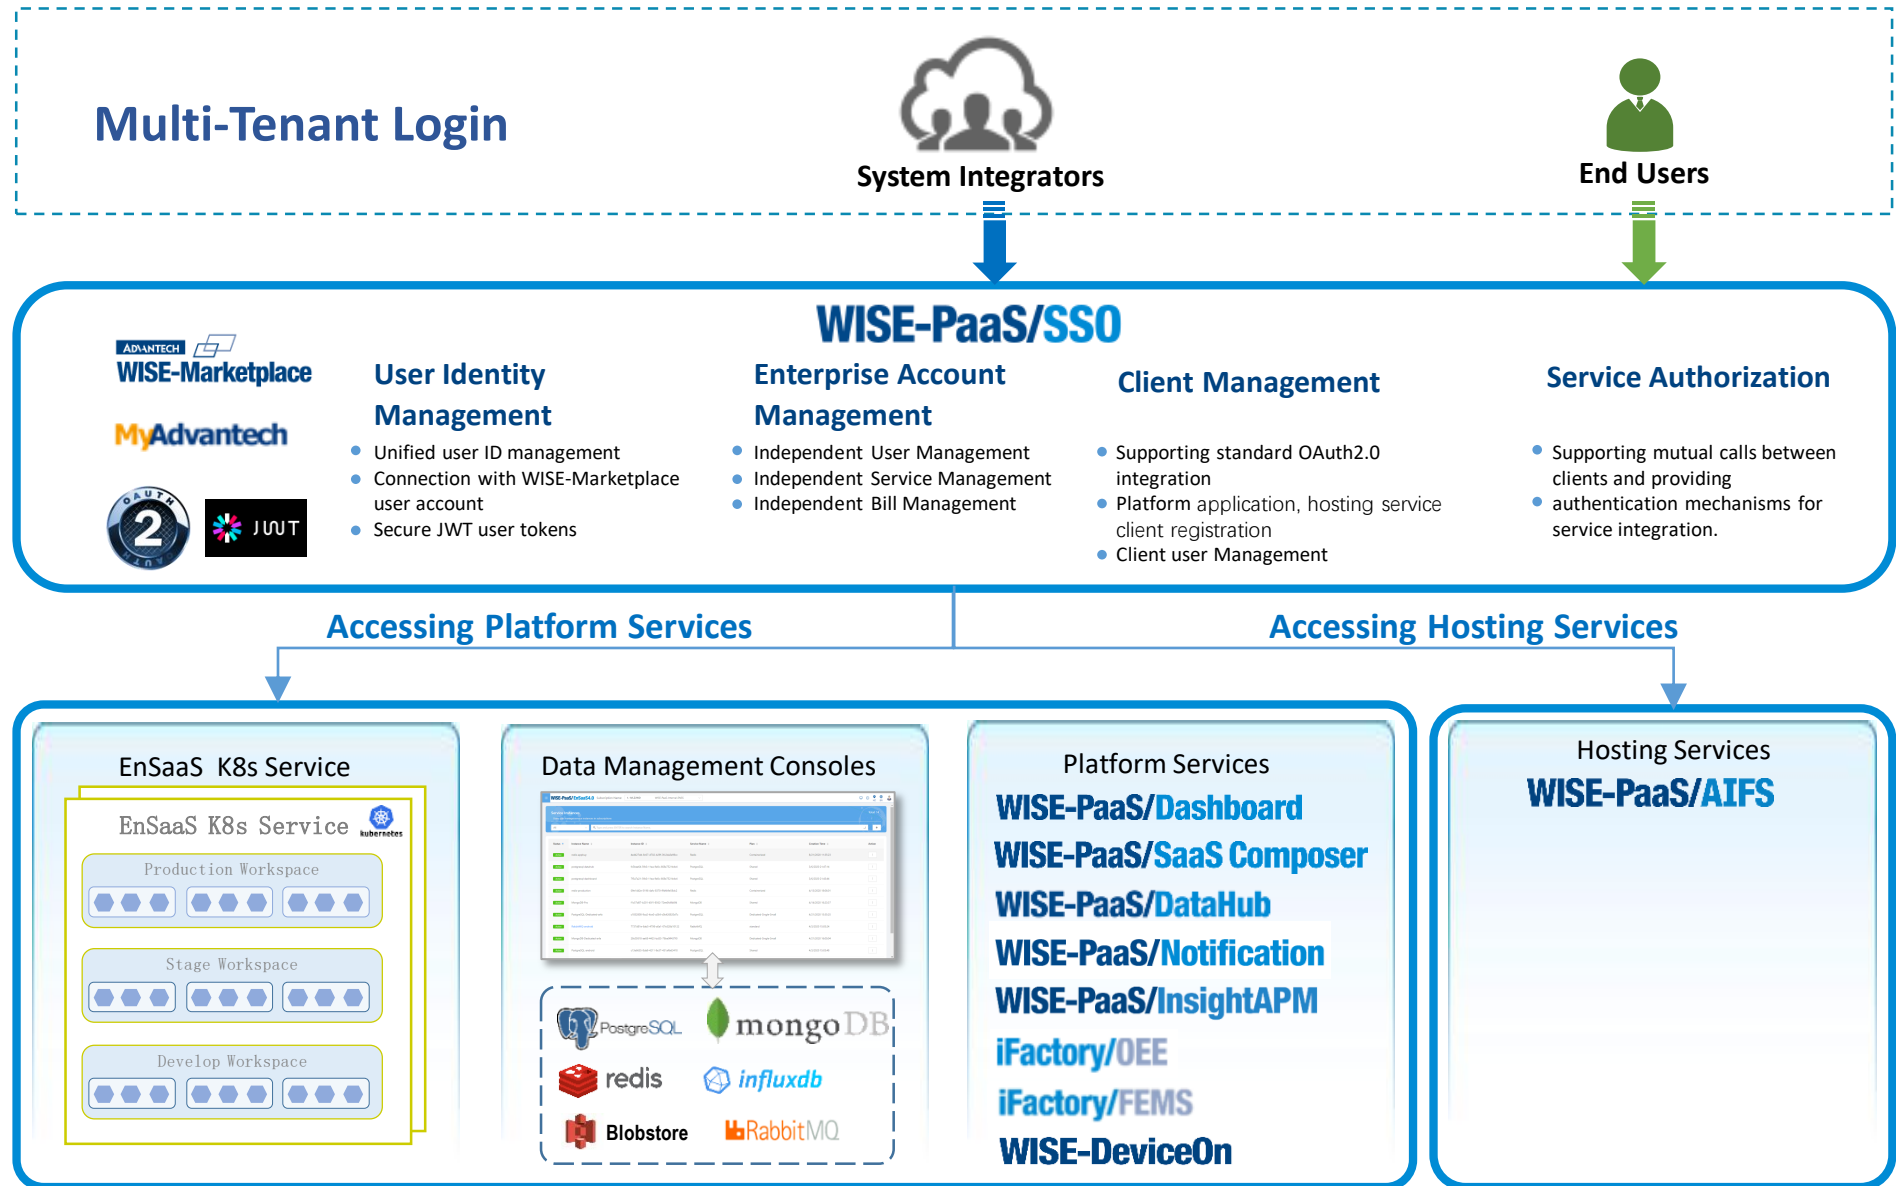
Multi-Tenant Login

System Integrators

End Users

WISE-PaaS/SSO

ADVANTECH WISE-Marketplace

MyAdvantech

OAUTH 2

JWT

User Identity Management

- Unified user ID management
- Connection with WISE-Marketplace user account
- Secure JWT user tokens

Enterprise Account Management

- Independent User Management
- Independent Service Management
- Independent Bill Management

Client Management

- Supporting standard OAuth2.0 integration
- Platform application, hosting service client registration
- Client user Management

Service Authorization

- Supporting mutual calls between clients and providing
- authentication mechanisms for service integration.

Accessing Platform Services

Accessing Hosting Services

EnSaaS K8s Service

EnSaaS K8s Service

kubernetes

Production Workspace

Stage Workspace

Develop Workspace

Data Management Consoles

PostgreSQL

mongoDB

redis

influxdb

Blobstore

RabbitMQ

Platform Services

WISE-PaaS/Dashboard

WISE-PaaS/SaaS Composer

WISE-PaaS/DataHub

WISE-PaaS/Notification

WISE-PaaS/InsightAPM

iFactory/OEE

iFactory/FEMS

WISE-DeviceOn

Hosting Services

WISE-PaaS/AIFS